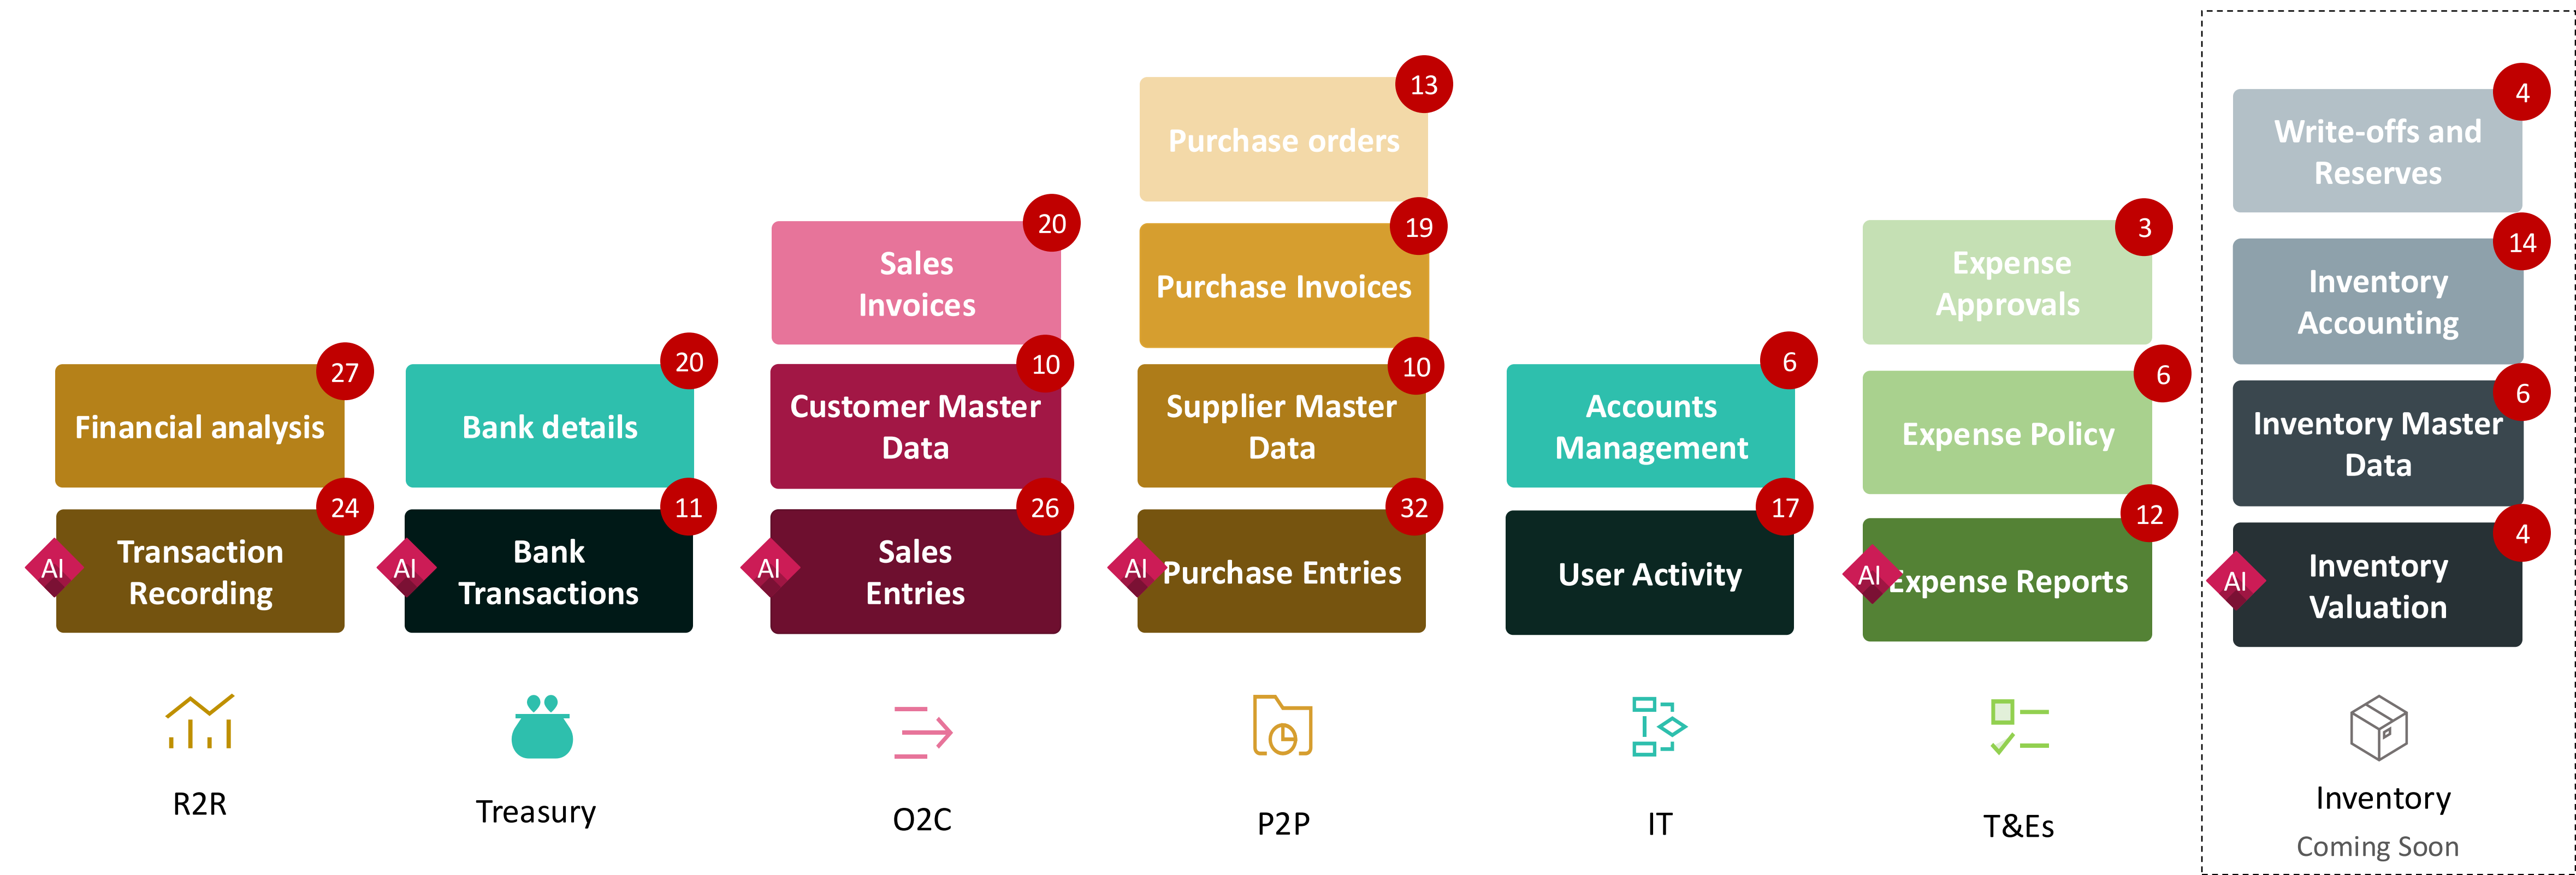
Financial analysis 27

AI Transaction Recording 24

R2R

Bank details 20

AI Bank Transactions 11

Treasury

Sales Invoices 20

Customer Master Data 10

AI Sales Entries 26

O2C

Purchase orders 13

Purchase Invoices 19

Supplier Master Data 10

AI Purchase Entries 32

P2P

Accounts Management 6

User Activity 17

IT

Expense Approvals 3

Expense Policy 6

AI Expense Reports 12

T&Es

Write-offs and Reserves 4

Inventory Accounting 14

Inventory Master Data 6

AI Inventory Valuation 4

Inventory

Coming Soon